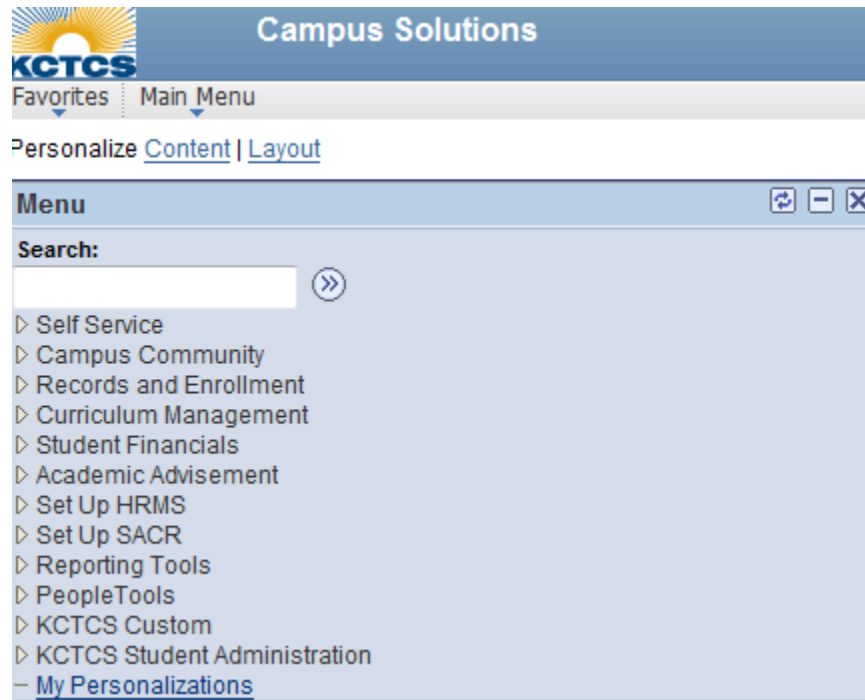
KCTCS

Campus Solutions

Favorites | Main Menu

Personalize Content | Layout

Menu

Search:

Self Service
Campus Community
Records and Enrollment
Curriculum Management
Student Financials
Academic Advisement
Set Up HRMS
Set Up SACR
Reporting Tools
PeopleTools
KCTCS Custom
KCTCS Student Administration
My Personalizations